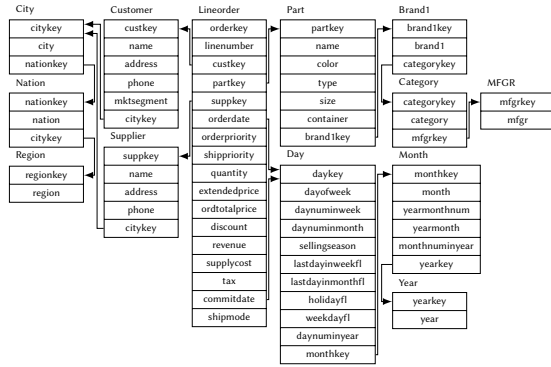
City

| city |
|---|
| citykey |
| city |
| nationkey |

Nation

| nation |
|---|
| nationkey |
| nation |
| citykey |

Region

| region |
|---|
| regionkey |
| region |

Customer

| customer |
|---|
| custkey |
| name |
| address |
| phone |
| mktsegment |
| citykey |

Supplier

| supplier |
|---|
| suppkey |
| name |
| address |
| phone |
| citykey |

Lineorder

| lineorder |
|---|
| orderkey |
| linenumber |
| custkey |
| partkey |
| suppkey |
| orderdate |
| orderpriority |
| shippriority |
| quantity |
| extendedprice |
| ordtotalprice |
| discount |
| revenue |
| supplycost |
| tax |
| commitdate |
| shipmode |

Part

| part |
|---|
| partkey |
| name |
| color |
| type |
| size |
| container |
| brand1key |

Day

| day |
|---|
| daykey |
| dayofweek |
| daynuminweek |
| daynuminmonth |
| sellingseason |
| lastdayinweekfl |
| lastdayinmonthfl |
| holidayfl |
| weekdayfl |
| daynuminyear |
| monthkey |

Brand1

| brand1 |
|---|
| brand1key |
| brand1 |
| categorykey |

Category

| category |
|---|
| categorykey |
| category |
| mfgrkey |

MFGR

| mfgr |
|---|
| mfgrkey |
| mfgr |

Month

| month |
|---|
| monthkey |
| month |
| yearmonthnum |
| yearmonth |
| monthnuminyear |
| yearkey |

Year

| year |
|---|
| yearkey |
| year |